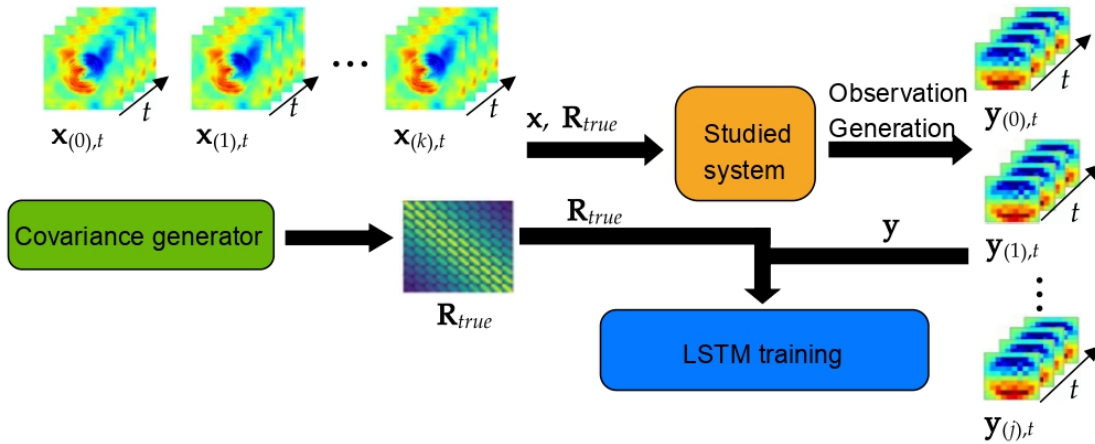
$t$ $t$ $t$

$\mathbf{x}_{(0),t}$ $\mathbf{x}_{(1),t}$ ... $\mathbf{x}_{(k),t}$

$\mathbf{x}$, $\mathbf{R}_{true}$

Studied system

Observation Generation

$t$

$\mathbf{y}_{(0),t}$

$t$

Covariance generator

$\mathbf{R}_{true}$

$\mathbf{y}$

$\mathbf{y}_{(1),t}$

$\mathbf{R}_{true}$

LSTM training

$t$

$\mathbf{y}_{(j),t}$